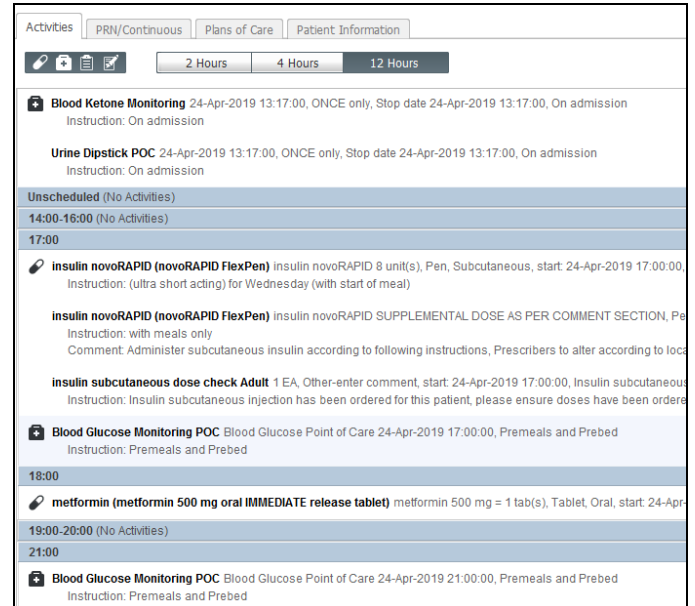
Activities PRN/Continuous Plans of Care Patient Information

2 Hours 4 Hours 12 Hours

Blood Ketone Monitoring 24-Apr-2019 13:17:00, ONCE only, Stop date 24-Apr-2019 13:17:00, On admission
Instruction: On admission

Urine Dipstick POC 24-Apr-2019 13:17:00, ONCE only, Stop date 24-Apr-2019 13:17:00, On admission
Instruction: On admission

Unscheduled (No Activities)

14:00-16:00 (No Activities)

17:00

insulin novoRAPID (novoRAPID FlexPen) insulin novoRAPID 8 unit(s), Pen, Subcutaneous, start: 24-Apr-2019 17:00:00,
Instruction: (ultra short acting) for Wednesday (with start of meal)

insulin novoRAPID (novoRAPID FlexPen) insulin novoRAPID SUPPLEMENTAL DOSE AS PER COMMENT SECTION, Pe
Instruction: with meals only
Comment: Administer subcutaneous insulin according to following instructions, Prescribers to alter according to loca

insulin subcutaneous dose check Adult 1 EA, Other-enter comment, start: 24-Apr-2019 17:00:00, Insulin subcutaneous
Instruction: Insulin subcutaneous injection has been ordered for this patient, please ensure doses have been ordere

Blood Glucose Monitoring POC Blood Glucose Point of Care 24-Apr-2019 17:00:00, Premeals and Prebed
Instruction: Premeals and Prebed

18:00

metformin (metformin 500 mg oral IMMEDIATE release tablet) metformin 500 mg = 1 tab(s), Tablet, Oral, start: 24-Apr-

19:00-20:00 (No Activities)

21:00

Blood Glucose Monitoring POC Blood Glucose Point of Care 24-Apr-2019 21:00:00, Premeals and Prebed
Instruction: Premeals and Prebed